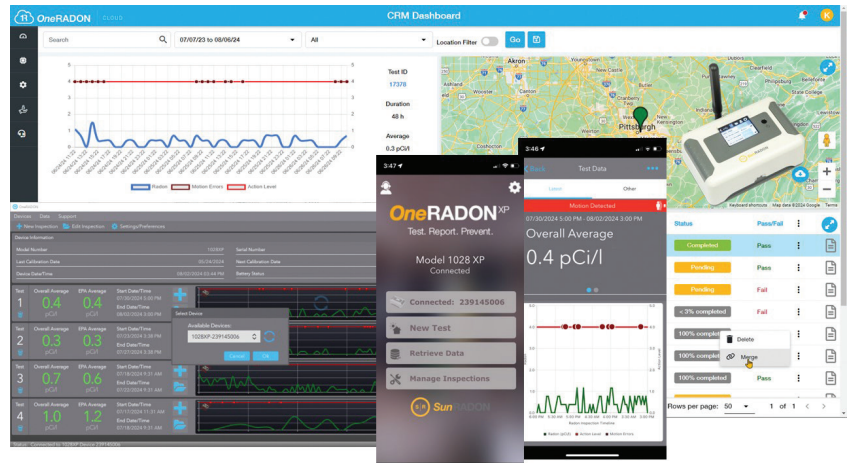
OneRADON cloud

CRM Dashboard

Search

07/07/23 to 08/06/24

All

Location Filter

Go

Test ID

17378

Duration

48 h

Average

0.3 pCi/l

Radon

Motion Errors

Action Level

Akron

Pittsburgh

Keyboard shortcuts Map data ©2024 Google Terms

Status

Pass/Fail

Completed

Pass

Completed

Pass

Pending

Pass

Pending

Fail

< 3% completed

Fail

100% completed

Delete

100% completed

Merge

100% completed

Pass

Completed

Pass

Rows per page: 50

1 of 1

Devices Data Support

New Inspection Edit Inspection Settings/Preferences

Device Information

Model Number

Serial Number

Last Calibration Date

Next Calibration Date

Device Date/Time

Battery Status

| Test | Overall Average | EPA Average | Start Date/Time |
|---|---|---|---|
| 1 | 0.4 pCi/l | 0.4 pCi/l | Start Date/Time End Date/Time |
| 2 | 0.3 pCi/l | 0.3 pCi/l | Start Date/Time End Date/Time |
| 3 | 0.7 pCi/l | 0.6 pCi/l | Start Date/Time End Date/Time |
| 4 | 1.0 pCi/l | 1.2 pCi/l | Start Date/Time End Date/Time |

Select Device

Available Devices:

1028XP-239145006

Cancel

OK

Status: Connected to 1028XP Device 239145006

3:47

OneRADON XP

Test. Report. Prevent.

Model 1028 XP

Connected

Connected: 239145006

New Test

Retrieve Data

Manage Inspections

SunRADON

3:46

Back

Test Data

Levels

Other

07/30/2024 5:00 PM - 08/02/2024 5:00 PM

Motion Detected

Overall Average

0.4 pCi/l

Radon Inspection Timeline

Radon (pCi/l) Action Level Motion Errors